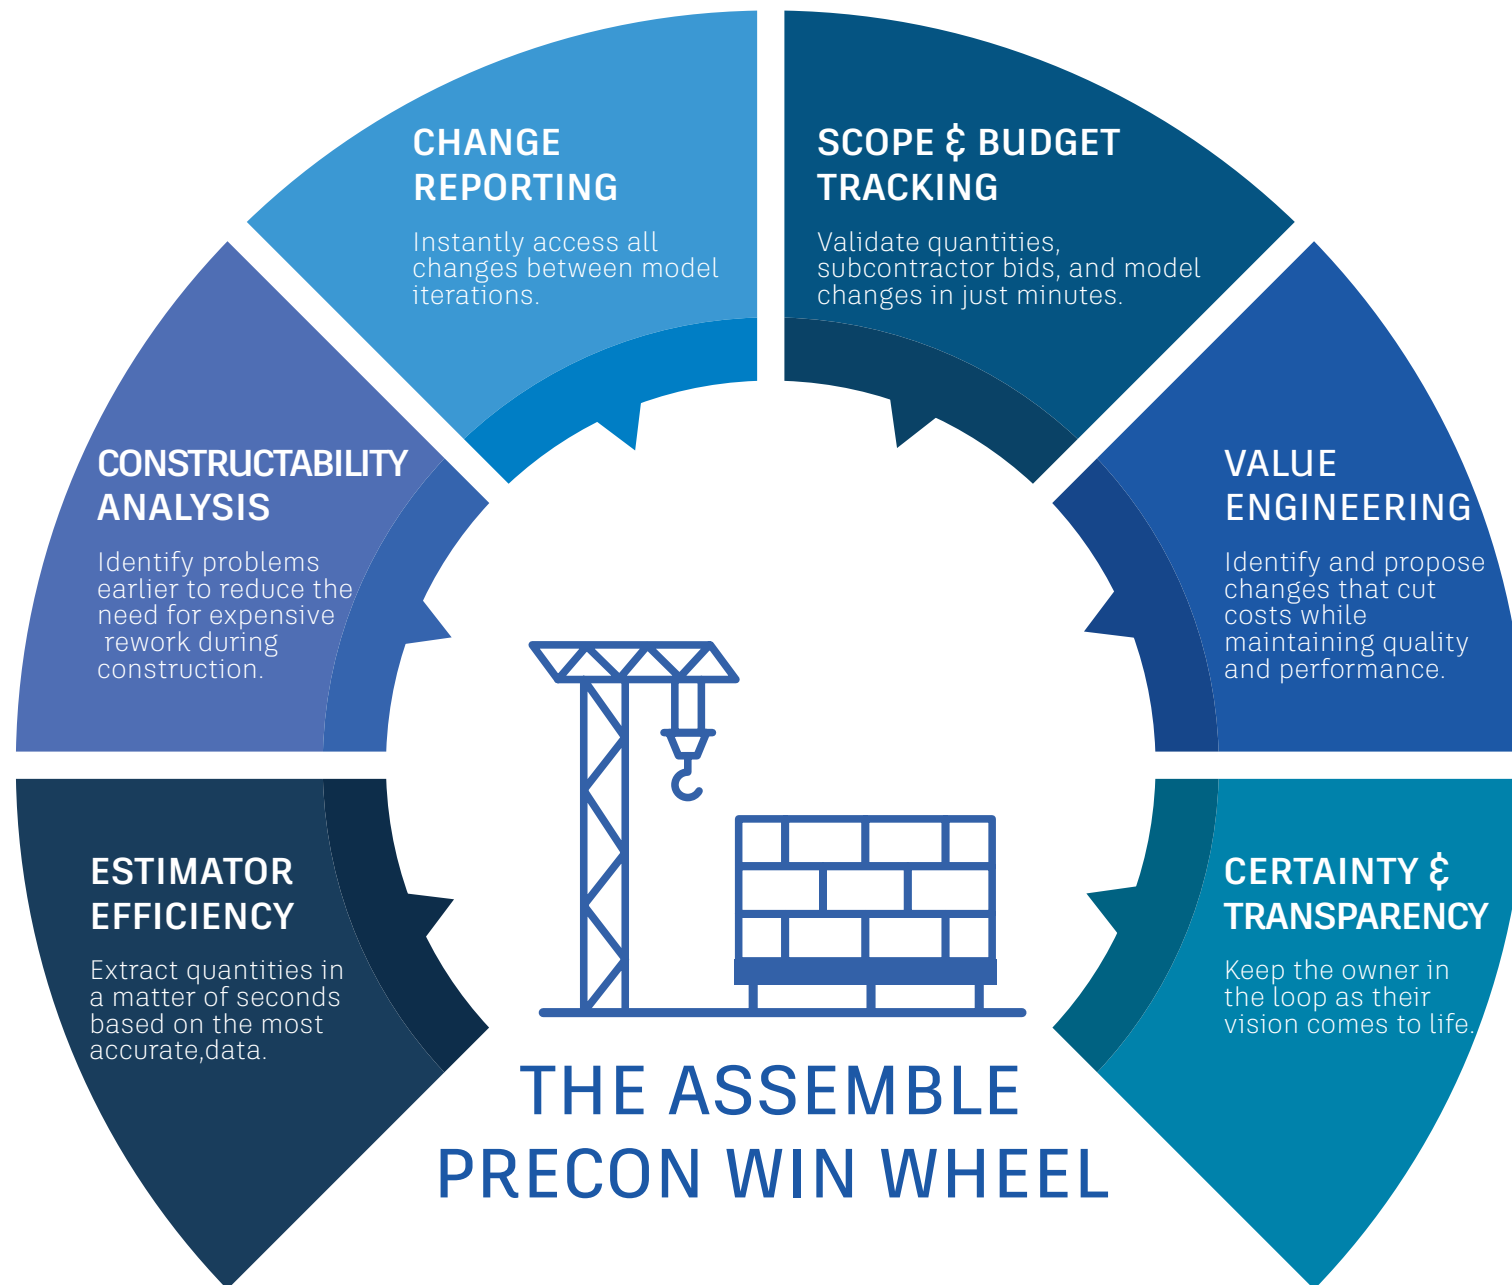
CHANGE REPORTING

Instantly access all changes between model iterations.

SCOPE & BUDGET TRACKING

Validate quantities, subcontractor bids, and model changes in just minutes.

CONSTRUCTABILITY ANALYSIS

Identify problems earlier to reduce the need for expensive rework during construction.

VALUE ENGINEERING

Identify and propose changes that cut costs while maintaining quality and performance.

ESTIMATOR EFFICIENCY

Extract quantities in a matter of seconds based on the most accurate,data.

CERTAINTY & TRANSPARENCY

Keep the owner in the loop as their vision comes to life.

THE ASSEMBLE PRECON WIN WHEEL